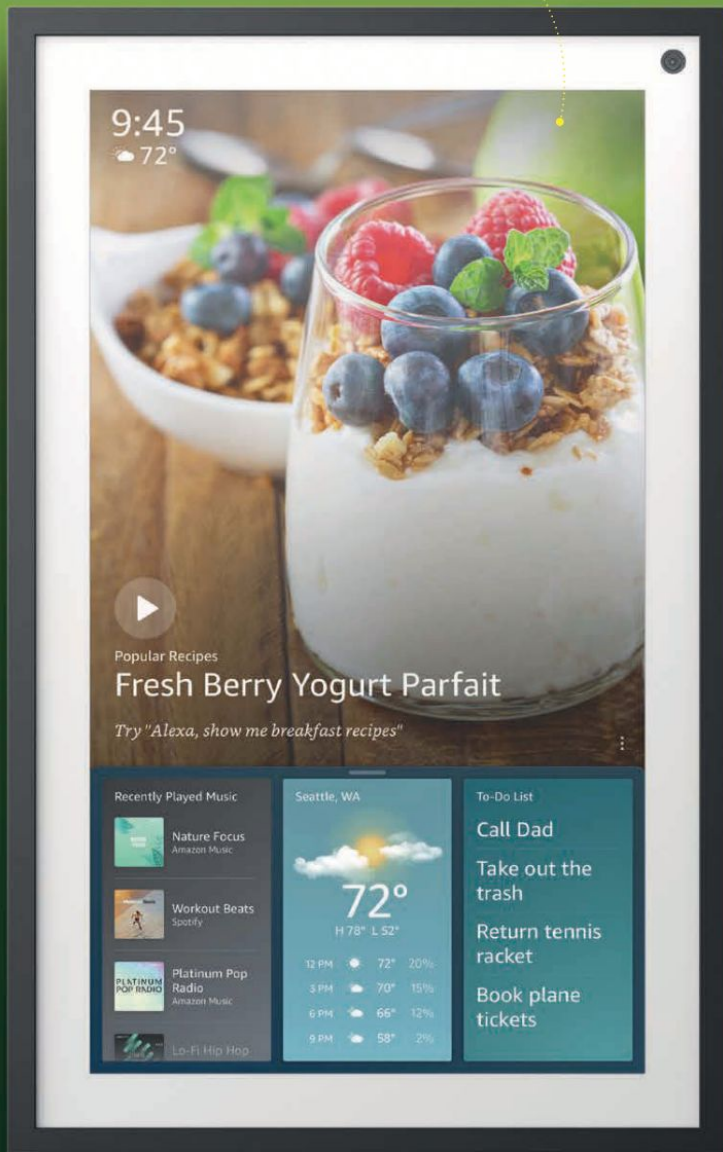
9:45
72°

Popular Recipes
Fresh Berry Yogurt Parfait
Try "Alexa, show me breakfast recipes"

Recently Played Music
Nature Focus
Amazon Music
Workout Beats
Spotify
Platinum Pop Radio
Amazon Music
Lo-Fi Hip Hop

Seattle, WA
72°
H 78° L 52°
| | | |
|---|---|---|
| 12 PM | 72° | 20% |
| 3 PM | 70° | 15% |
| 6 PM | 66° | 12% |
| 9 PM | 58° | 2% |

To-Do List
Call Dad
Take out the trash
Return tennis racket
Book plane tickets